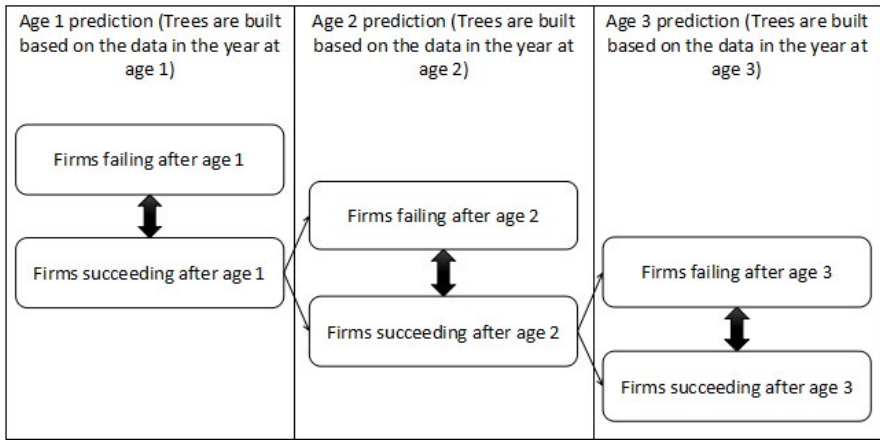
Age 1 prediction (Trees are built based on the data in the year at age 1)

Firms failing after age 1

Firms succeeding after age 1

Age 2 prediction (Trees are built based on the data in the year at age 2)

Firms failing after age 2

Firms succeeding after age 2

Age 3 prediction (Trees are built based on the data in the year at age 3)

Firms failing after age 3

Firms succeeding after age 3